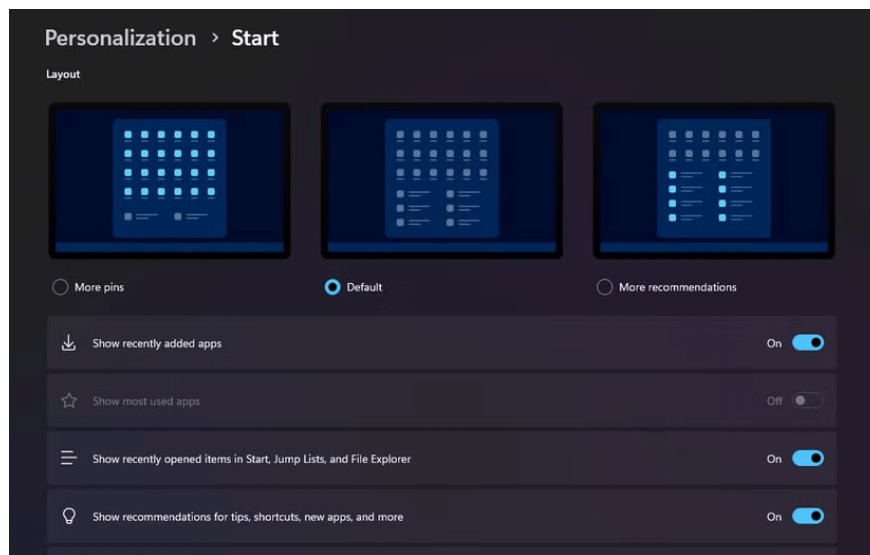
Personalization > Start

Layout

More pins

Default

More recommendations

Show recently added apps

On

Show most used apps

Off

Show recently opened items in Start, Jump Lists, and File Explorer

On

Show recommendations for tips, shortcuts, new apps, and more

On